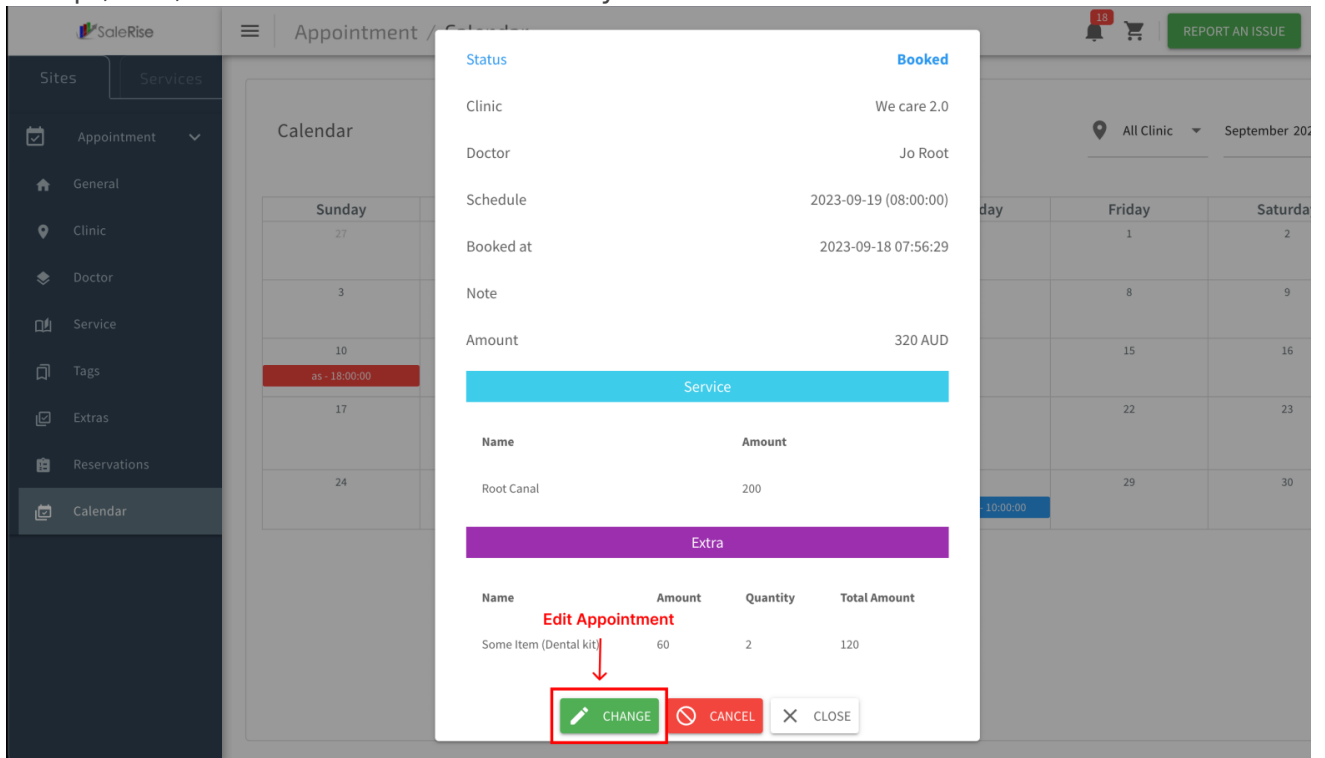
SaleRise

Appointment / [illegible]

18

REPORT AN ISSUE

Sites Services

Appointment

General

Clinic

Doctor

Service

Tags

Extras

Reservations

Calendar

Calendar

All Clinic

September 20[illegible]

| Sunday | | | | day | Friday | Saturda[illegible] |
|---|---|---|---|---|---|---|
| 27 | | | | | 1 | 2 |
| 3 | | | | | 8 | 9 |
| 10 as - 18:00:00 | | | | | 15 | 16 |
| 17 | | | | | 22 | 23 |
| 24 | | | | - 10:00:00 | 29 | 30 |

Status Booked

Clinic We care 2.0

Doctor Jo Root

Schedule 2023-09-19 (08:00:00)

Booked at 2023-09-18 07:56:29

Note

Amount 320 AUD

Service

| Name | Amount |
|---|---|
| Root Canal | 200 |

Extra

| Name | Amount | Quantity | Total Amount |
|---|---|---|---|
| Some Item (Dental kit) | 60 | 2 | 120 |

Edit Appointment

CHANGE CANCEL CLOSE